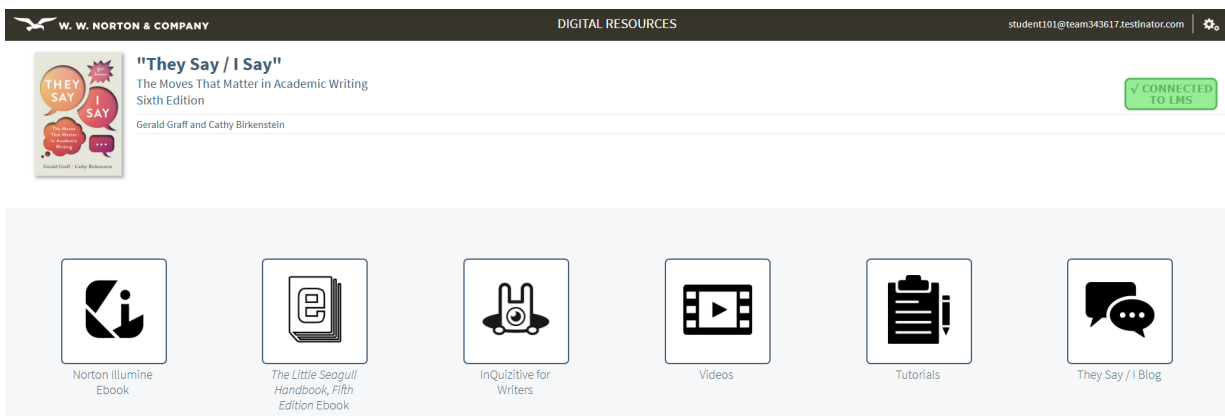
W. W. NORTON & COMPANY

DIGITAL RESOURCES

student101@team343617.testinator.com

THEY SAY I SAY

The Moves That Matter in Academic Writing

Gerald Graff · Cathy Birkenstein

"They Say / I Say"

The Moves That Matter in Academic Writing

Sixth Edition

Gerald Graff and Cathy Birkenstein

√ CONNECTED TO LMS

Norton Illumine Ebook

*The Little Seagull Handbook, Fifth Edition* Ebook

InQuizitive for Writers

Videos

Tutorials

They Say / I Blog